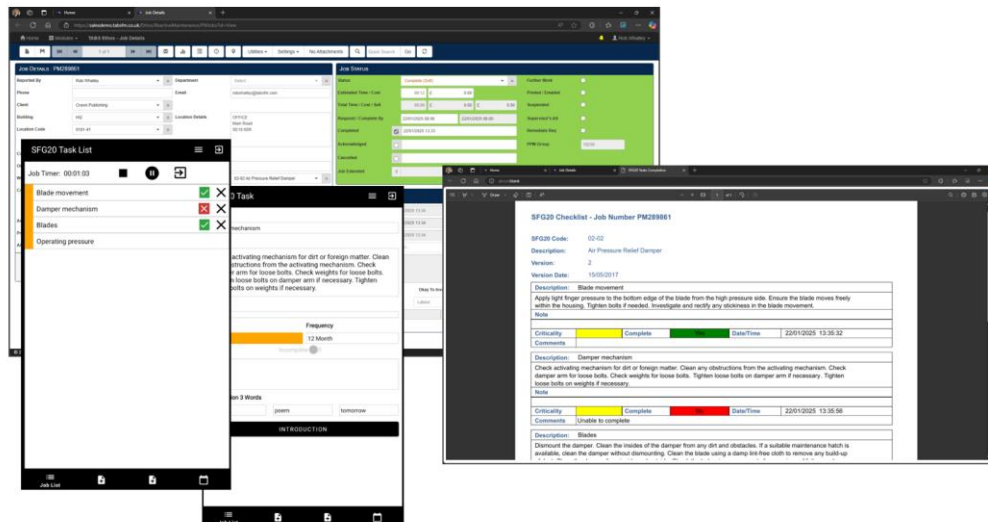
Home | Job Details

Home | Modules | Tabs Ethos - Job Details

Utilities | Settings | No Attachments | Quick Search | Go

Job Details - PM289861

Reported By | Rob Whatley | Department
Phone | Email
Client | Crown Publishing
Building
Location Code | Location Details | OFFICE Main Road

Job Status

Status | Completed (Draft)
Estimated Time / Cost
Total Time / Cost / Sale
Response / Complete By | 22/01/2025 08:00 | 22/01/2025 08:00
Completed | 22/01/2025 13:35
Acknowledged
Cancelled
Job Executed

Further Work
Printed / Emailed
Suspended
Supervisor's OK
Immediate Req
PPM Group

SFG20 Task List

Job Timer: 00:01:03

Blade movement
Damper mechanism
Blades
Operating pressure

Job List

20 Task

mechanism

activating mechanism for dirt or foreign matter. Clean structions from the activating mechanism. Check r arm for loose bolts. Check weights for loose bolts. n loose bolts on damper arm if necessary. Tighten bolts on weights if necessary.

Frequency
12 Month

n 3 Words
poem | tomorrow

INTRODUCTION

SFG20 Task Completion

SFG20 Checklist - Job Number PM289861

SFG20 Code: 02-02
Description: Air Pressure Relief Damper
Version: 2
Version Date: 15/05/2017

| Description: | Blade movement | | | | |
|---|---|---|---|---|---|
| Apply light finger pressure to the bottom edge of the blade from the high pressure side. Ensure the blade moves freely within the housing. Tighten bolts if needed. Investigate and rectify any stickiness in the blade movement. | | | | | |
| Note | | | | | |
| Criticality | | Complete | | Date/Time | 22/01/2025 13:35:32 |
| Comments | | | | | |

| Description: | Damper mechanism | | | | |
|---|---|---|---|---|---|
| Check activating mechanism for dirt or foreign matter. Clean any obstructions from the activating mechanism. Check damper arm for loose bolts. Check weights for loose bolts. Tighten loose bolts on damper arm if necessary. Tighten loose bolts on weights if necessary. | | | | | |
| Note | | | | | |
| Criticality | | Complete | | Date/Time | 22/01/2025 13:35:56 |
| Comments | Unable to complete | | | | |

| Description: | Blades |
|---|---|
| Dismount the damper. Clean the insides of the damper from any dirt and obstacles. If a suitable maintenance hatch is available, clean the damper without dismounting. Clean the blade using a damp lint-free cloth to remove any build-up | |